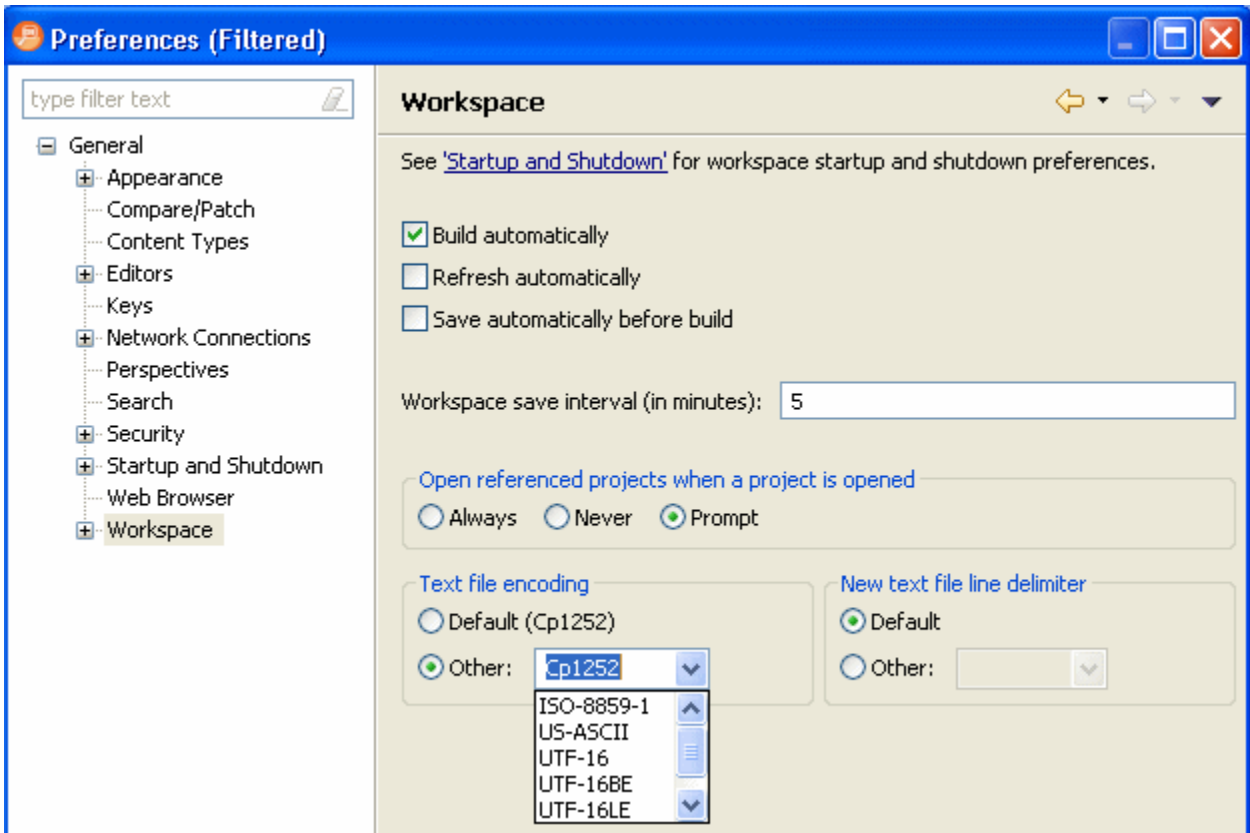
Preferences (Filtered)

type filter text

General
Appearance
Compare/Patch
Content Types
Editors
Keys
Network Connections
Perspectives
Search
Security
Startup and Shutdown
Web Browser
Workspace

Workspace

See 'Startup and Shutdown' for workspace startup and shutdown preferences.

Build automatically
Refresh automatically
Save automatically before build

Workspace save interval (in minutes): 5

Open referenced projects when a project is opened
Always Never Prompt

Text file encoding
Default (Cp1252)
Other: Cp1252
ISO-8859-1
US-ASCII
UTF-16
UTF-16BE
UTF-16LE

New text file line delimiter
Default
Other: